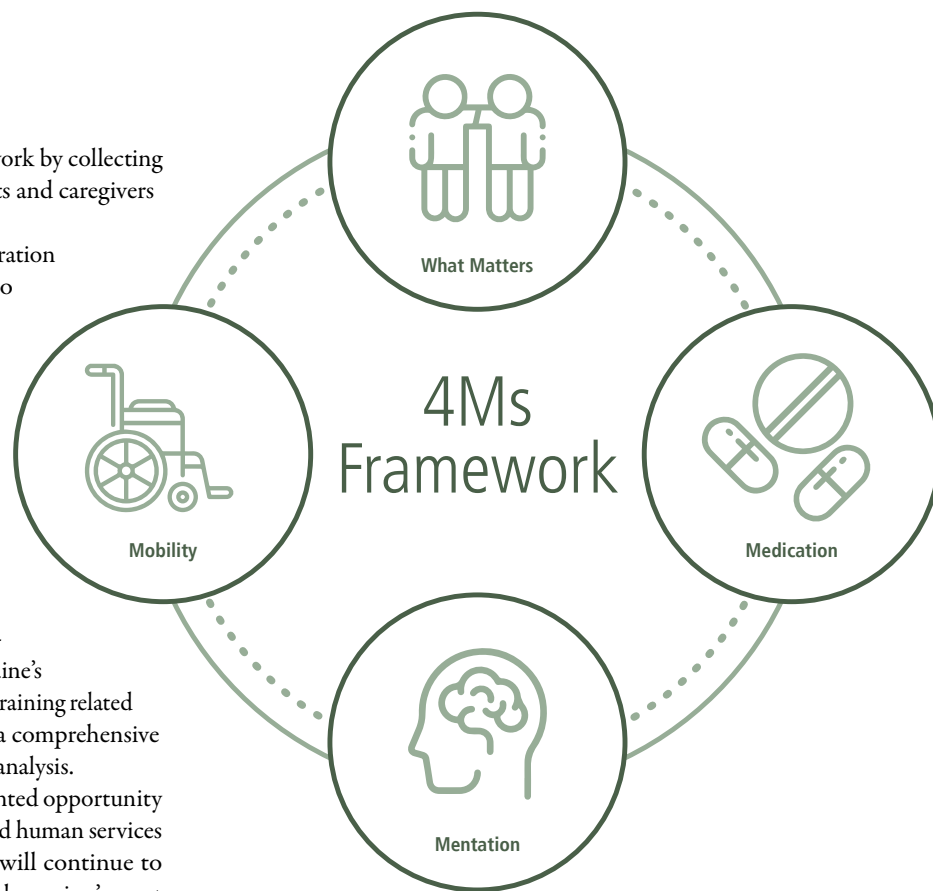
ork by collecting
s and caregivers

ration
o

ine's
raining related
a comprehensive
analysis.
nted opportunity
d human services
will continue to

What Matters

4Ms
Framework

Mobility

Medication

Mentation